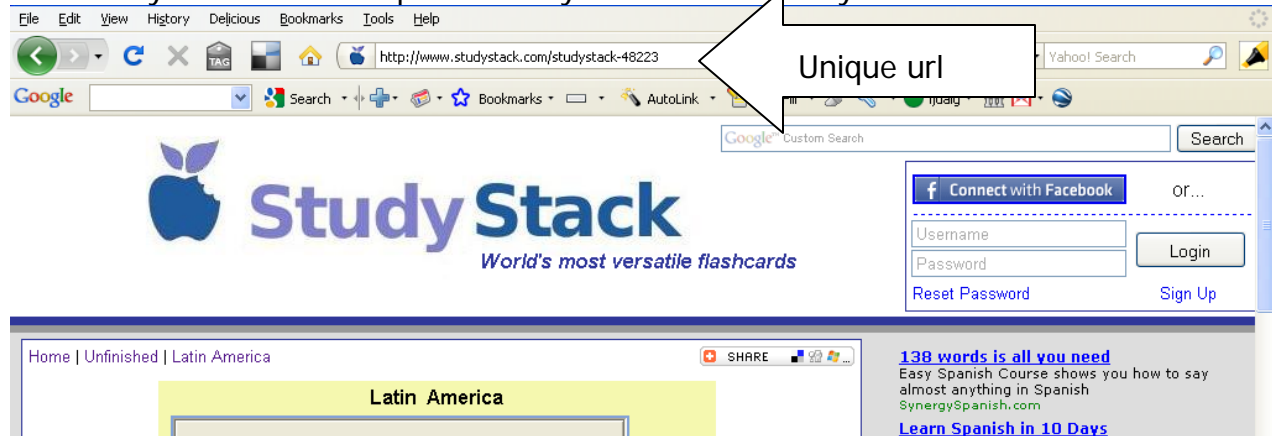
File Edit View History Delicious Bookmarks Tools Help

http://www.studystack.com/studystack-48223

Unique url

Yahoo! Search

Google Search Bookmarks AutoLink

Google Custom Search

Search

StudyStack

World's most versatile flashcards

Connect with Facebook

or...

Username

Password

Login

Reset Password

Sign Up

Home | Unfinished | Latin America

SHARE

Latin America

138 words is all you need

Easy Spanish Course shows you how to say almost anything in Spanish

SynergySpanish.com

Learn Spanish in 10 Days